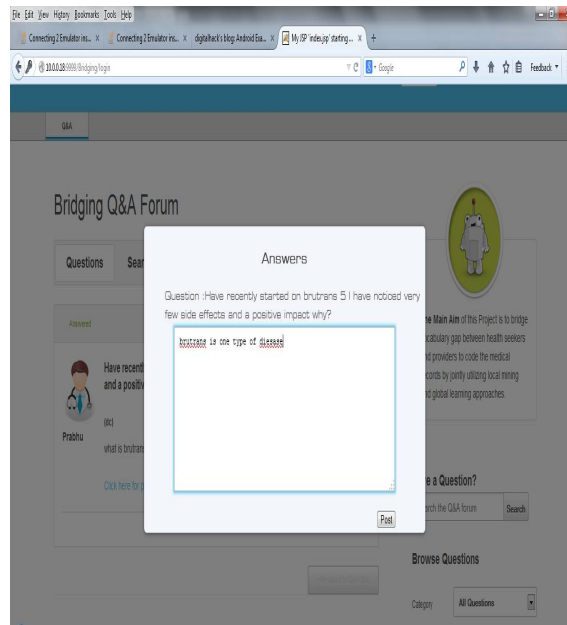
File Edit View History Bookmarks Tools Help

Connecting 2 Emulator ins... × Connecting 2 Emulator ins... × digitalhack's blog: Android Exa... × My JSP 'index.jsp' starting... × +

10.0.0.18:9999/Bridging/login

Google

Feedback

Q&A

Bridging Q&A Forum

Questions Sear

Answer

Have recent and a positiv

(dc)

Prabhu

what is brutrans

Click here for p

Answers

Question :Have recently started on brutrans 5 I have noticed very few side effects and a positive impact why?

brutrans is one type of diesase

Post

he Main Aim of this Project is to bridge vocabulary gap between health seekers d providers to code the medical cords by jointly utilizing local mining d global learning approaches.

e a Question?

rch the Q&A forum

Search

Browse Questions

Category

All Questions